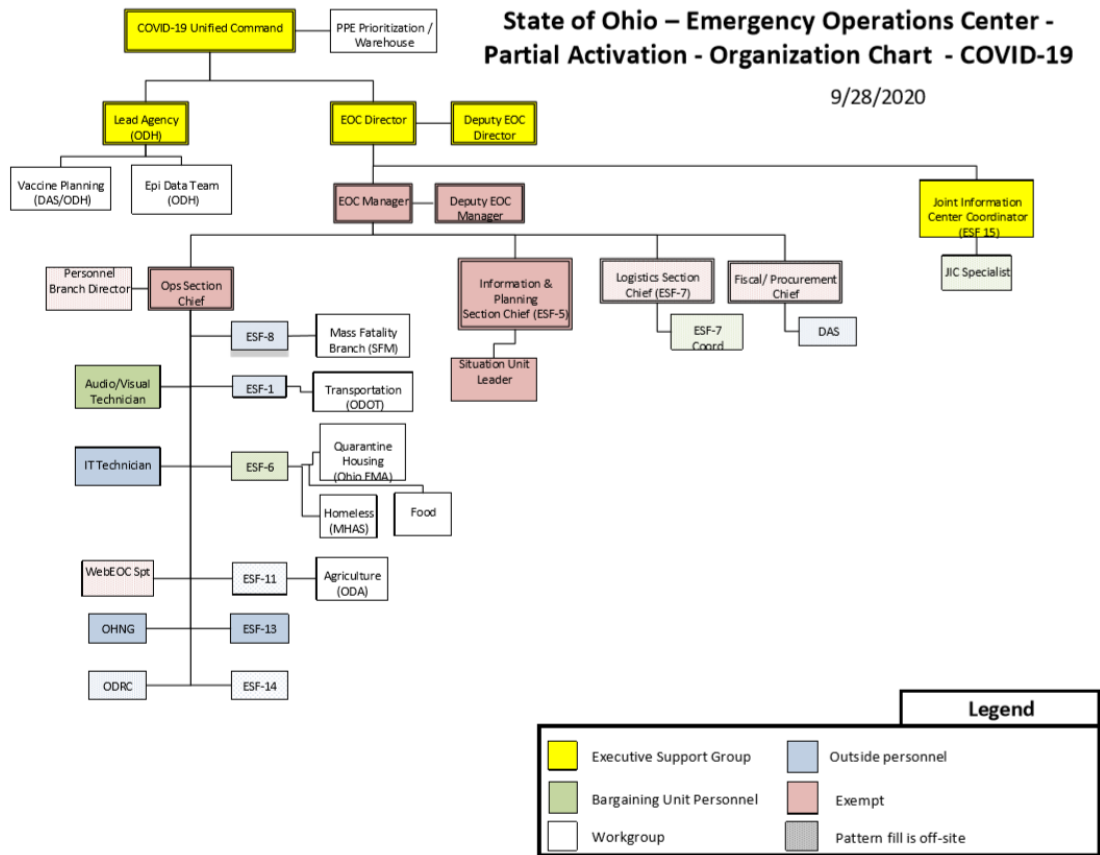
State of Ohio – Emergency Operations Center - Partial Activation - Organization Chart - COVID-19

9/28/2020

COVID-19 Unified Command

PPE Prioritization / Warehouse

Lead Agency (ODH)

EOC Director

Deputy EOC Director

Vaccine Planning (DAS/ODH)

Epi Data Team (ODH)

EOC Manager

Deputy EOC Manager

Joint Information Center Coordinator (ESF 15)

JIC Specialist

Personnel Branch Director

Ops Section Chief

Information & Planning Section Chief (ESF-5)

Situation Unit Leader

Logistics Section Chief (ESF-7)

ESF-7 Coord

Fiscal/ Procurement Chief

DAS

ESF-8

Mass Fatality Branch (SFM)

Audio/Visual Technician

ESF-1

Transportation (ODOT)

IT Technician

ESF-6

Quarantine Housing (Ohio EMA)

Homeless (MHAS)

Food

WebEOC Spt

ESF-11

Agriculture (ODA)

OHNG

ESF-13

ODRC

ESF-14

Legend

Executive Support Group

Outside personnel

Bargaining Unit Personnel

Exempt

Workgroup

Pattern fill is off-site